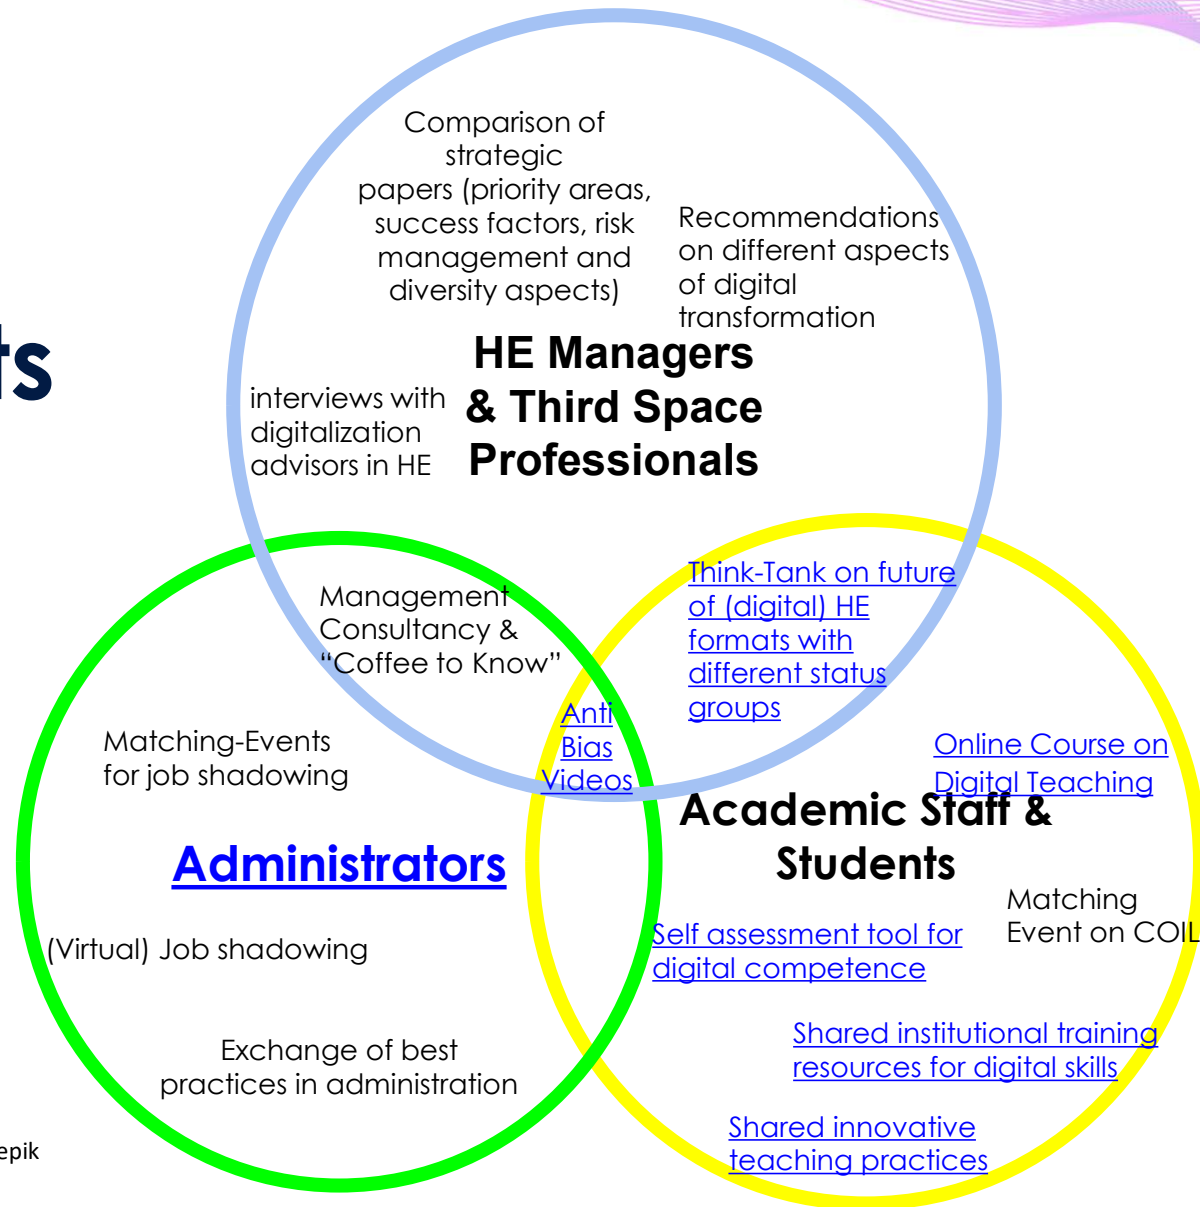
ts

Comparison of strategic papers (priority areas, success factors, risk management and diversity aspects)

Recommendations on different aspects of digital transformation

HE Managers & Third Space Professionals

interviews with digitalization advisors in HE

Management Consultancy & "Coffee to Know"

Think-Tank on future of (digital) HE formats with different status groups

Anti Bias Videos

Matching-Events for job shadowing

Online Course on Digital Teaching

Academic Staff & Students

Administrators

Matching Event on COIL

(Virtual) Job shadowing

Self assessment tool for digital competence

Shared institutional training resources for digital skills

Exchange of best practices in administration

Shared innovative teaching practices

epik